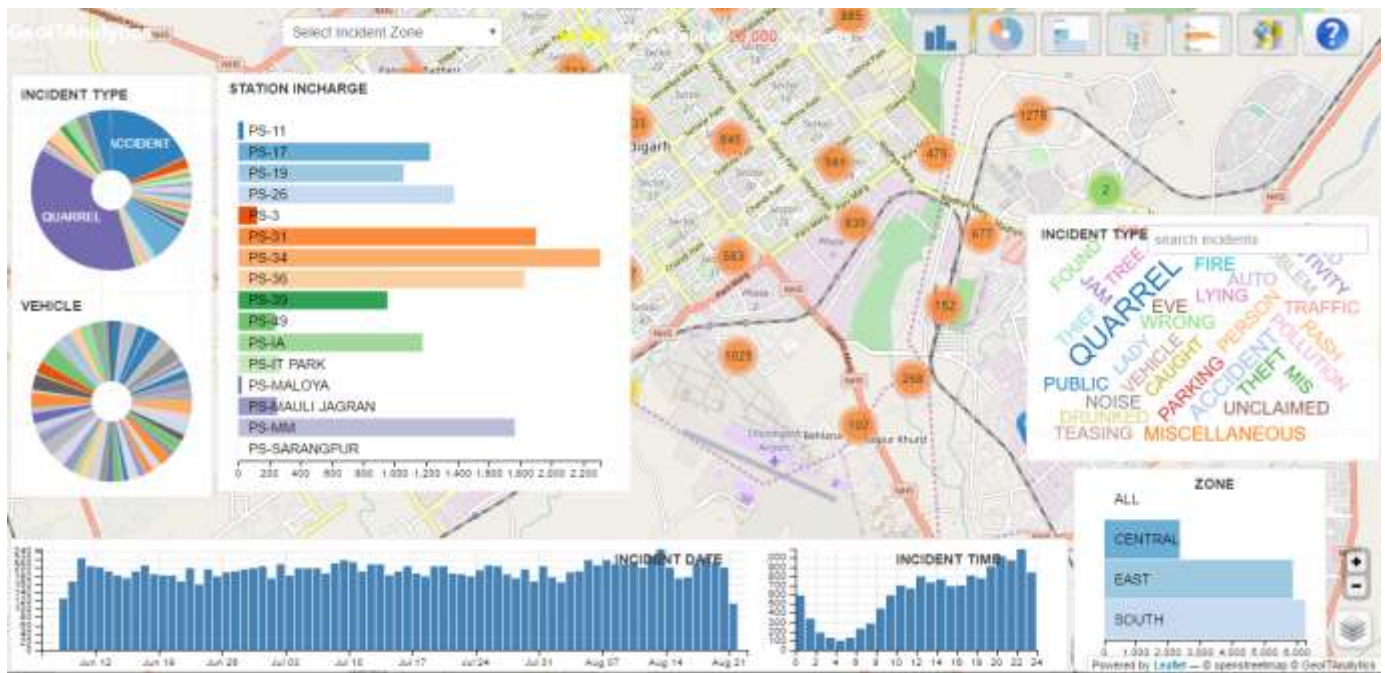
GeoITAnalytics

Select Incident Zone

INCIDENT TYPE

ACCIDENT

QUARREL

VEHICLE

STATION INCHARGE

PS-11
PS-17
PS-19
PS-26
PS-3
PS-31
PS-34
PS-36
PS-39
PS-49
PS-IA
PS-IT PARK
PS-MALOYA
PS-MAULI JAGRAN
PS-MM
PS-SARANGPUR

0 200 400 600 800 1,000 1,200 1,400 1,600 1,800 2,000 2,200

885 841 544 475 1278 2 835 677 583 152 1025 258 102

INCIDENT TYPE search incidents

FOUND JAM TREE FIRE AUTO LYING EVE QUARREL WRONG PERSON TRAFFIC THEFT LADY VEHICLE CAUGHT PARKING ACCIDENT THEFT MIS POLLUTION RASH PUBLIC NOISE DRUNKED UNCLAIMED TEASING MISCELLANEOUS

INCIDENT DATE

Jun 12 Jun 19 Jun 26 Jul 03 Jul 10 Jul 17 Jul 24 Jul 31 Aug 07 Aug 14 Aug 21

INCIDENT TIME

0 2 4 6 8 10 12 14 16 18 20 22 24

ZONE

ALL
CENTRAL
EAST
SOUTH

0 1,000 2,000 3,000 4,000 5,000 6,000

+
−

Powered by Leaflet — © openstreetmap © GeoITAnalytics